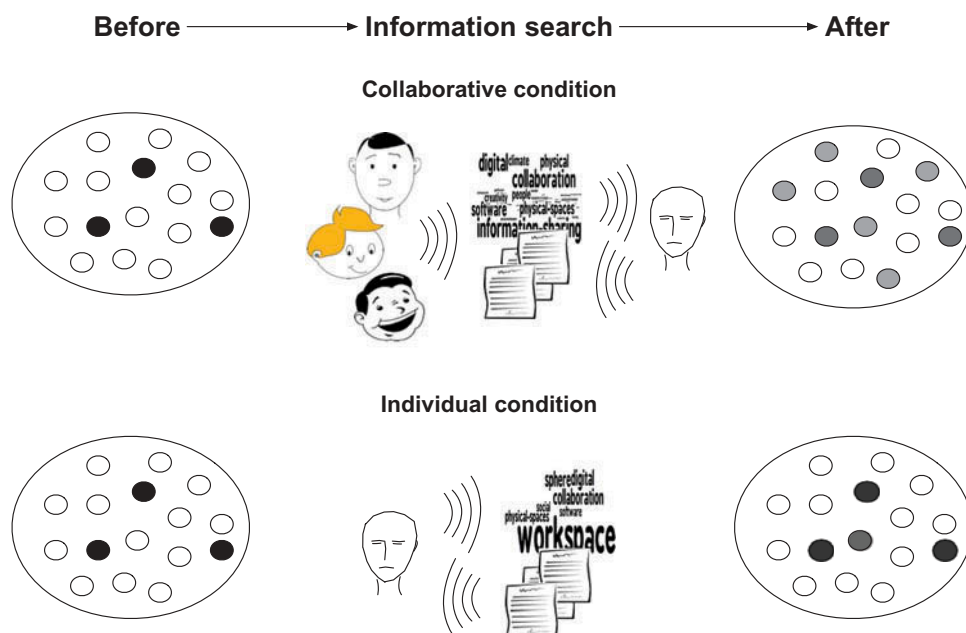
Before → Information search → After

Collaborative condition

digital climate physical collaboration creativity people software physical-spaces information-sharing

Individual condition

spheredigital collaboration social software physical-spaces workspace